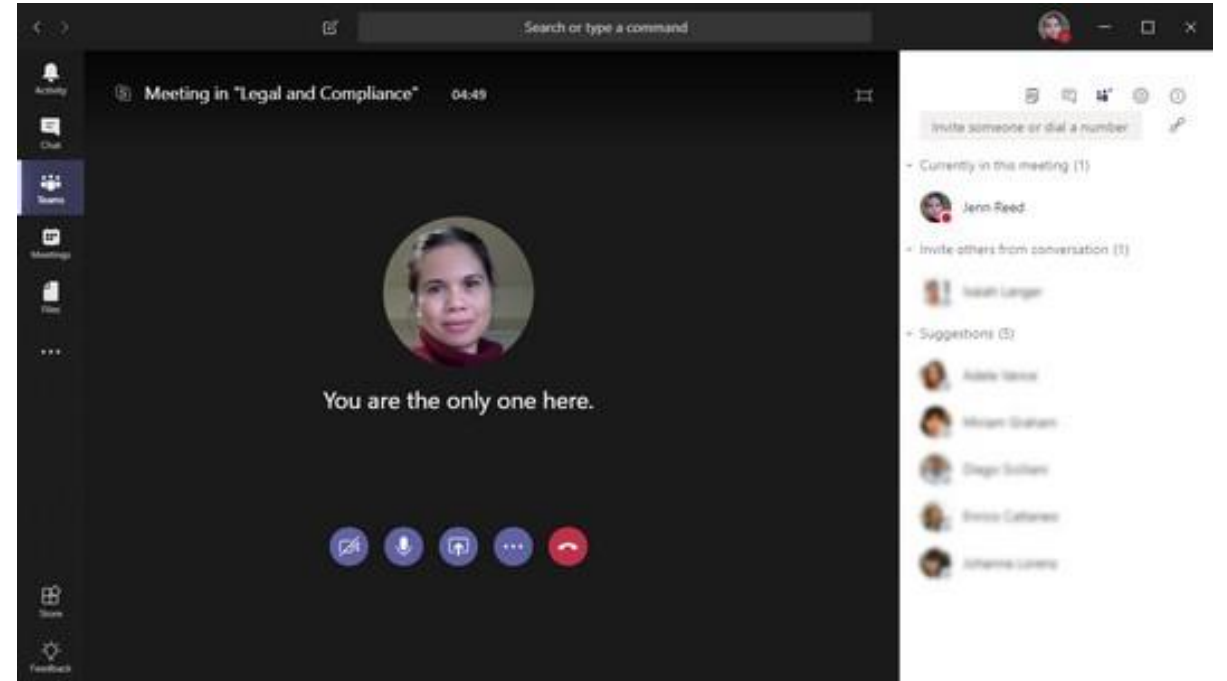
Search or type a command

Activity
Chat
Teams
Meetings
Files
...

Meeting in "Legal and Compliance" 04:49

You are the only one here.

Store
Feedback

Invite someone or dial a number

Currently in this meeting (1)

Jenn Reed

Invite others from conversation (1)

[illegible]

Suggestions (5)

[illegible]
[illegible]
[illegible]
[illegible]
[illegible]